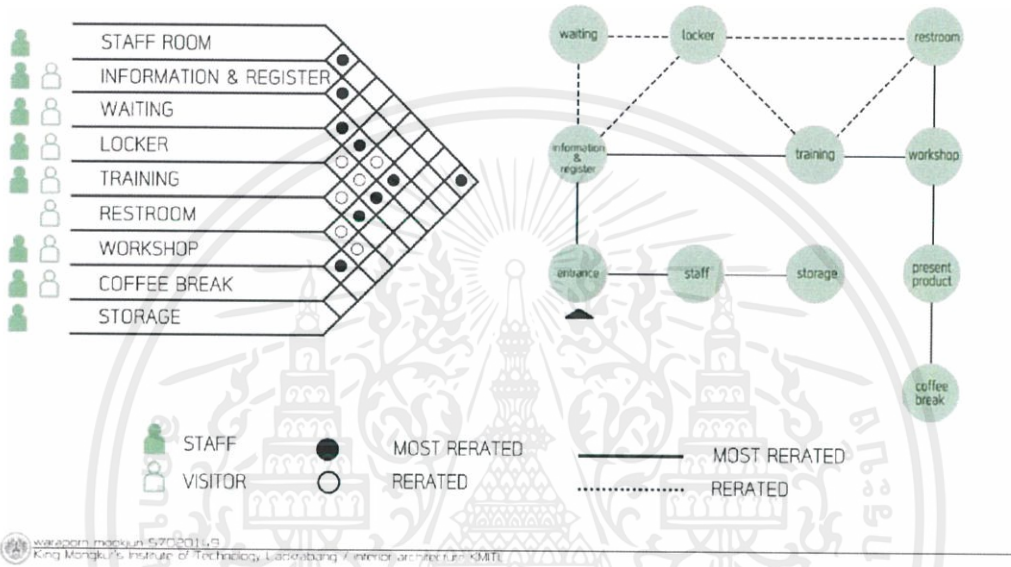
STAFF ROOM
INFORMATION & REGISTER
WAITING
LOCKER
TRAINING
RESTROOM
WORKSHOP
COFFEE BREAK
STORAGE

waiting
locker
restroom
information & register
training
workshop
entrance
staff
storage
present product
coffee break

STAFF
VISITOR
MOST RERATED
RERATED
MOST RERATED
RERATED

waraporn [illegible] 57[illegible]
King Mongkut's Institute of Technology Ladkrabang / interior architecture KMITL